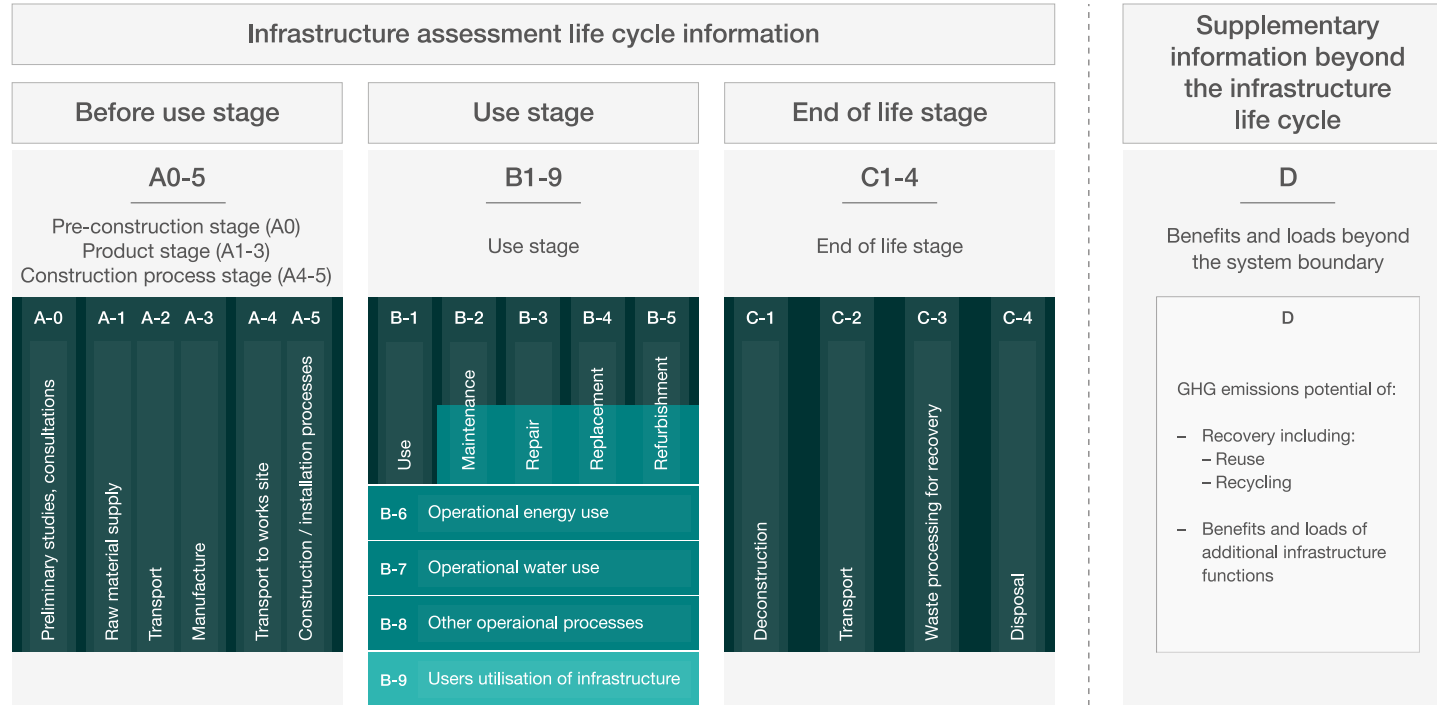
Infrastructure assessment life cycle information

Supplementary information beyond the infrastructure life cycle

Before use stage

A0-5

Pre-construction stage (A0)
Product stage (A1-3)
Construction process stage (A4-5)

A-0 A-1 A-2 A-3 A-4 A-5

Preliminary studies, consultations

Raw material supply

Transport

Manufacture

Transport to works site

Construction / installation processes

Use stage

B1-9

Use stage

B-1 B-2 B-3 B-4 B-5

Use

Maintenance

Repair

Replacement

Refurbishment

B-6 Operational energy use

B-7 Operational water use

B-8 Other operaional processes

B-9 Users utilisation of infrastructure

End of life stage

C1-4

End of life stage

C-1 C-2 C-3 C-4

Deconstruction

Transport

Waste processing for recovery

Disposal

D

Benefits and loads beyond the system boundary

D

GHG emissions potential of:

– Recovery including:
– Reuse
– Recycling

– Benefits and loads of additional infrastructure functions